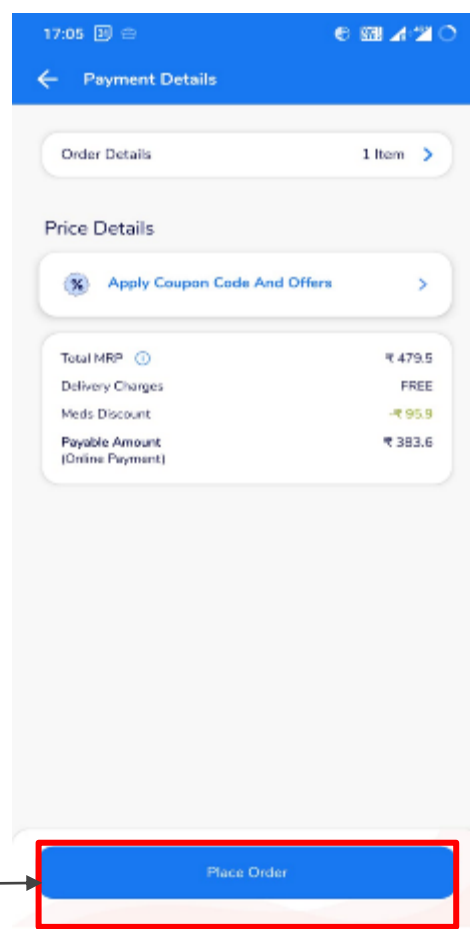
17:05

Payment Details

Order Details 1 Item

Price Details

Apply Coupon Code And Offers

Total MRP ₹ 479.5
Delivery Charges FREE
Meds Discount -₹ 95.9
Payable Amount (Online Payment) ₹ 383.6

Place Order